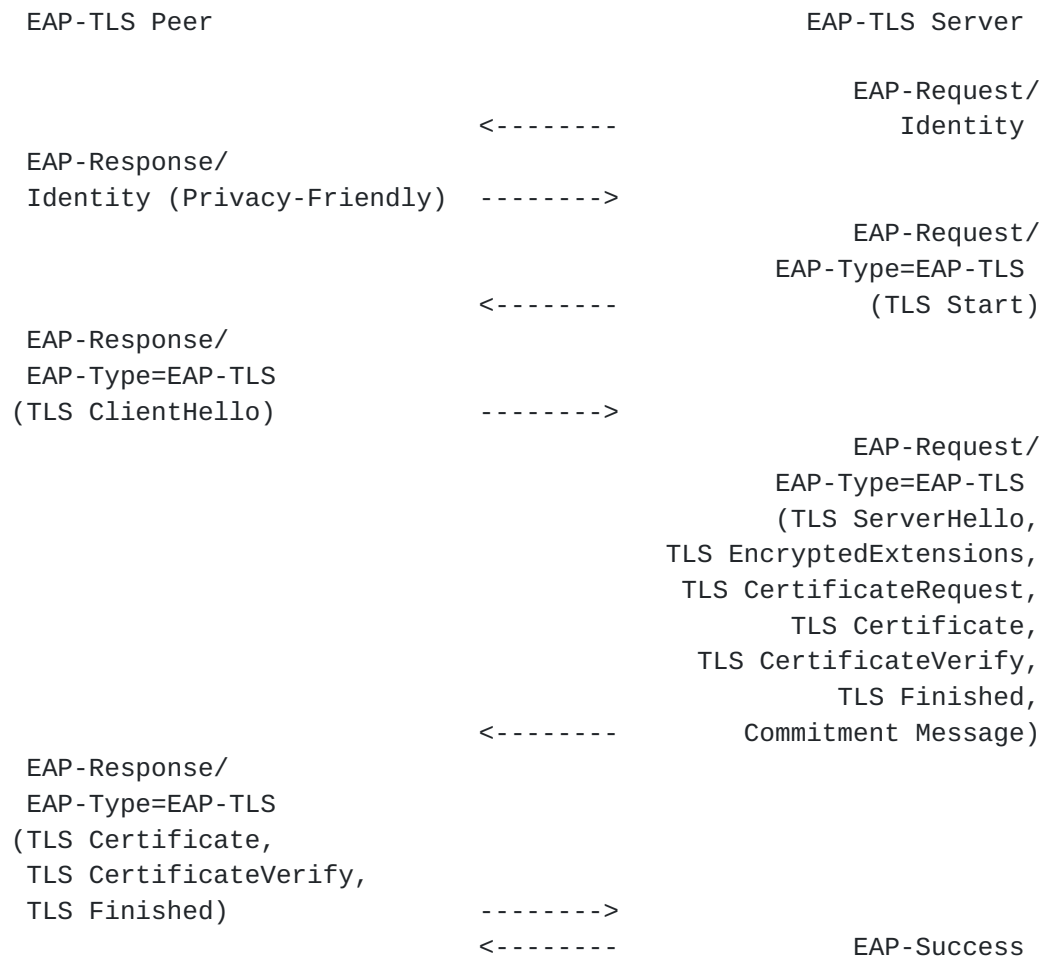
EAP-TLS Peer                                    EAP-TLS Server

                                                     EAP-Request/
                            <--------                   Identity
EAP-Response/
Identity (Privacy-Friendly)  -------->
                                                     EAP-Request/
                                                 EAP-Type=EAP-TLS
                            <--------                 (TLS Start)
EAP-Response/
EAP-Type=EAP-TLS
(TLS ClientHello)            -------->
                                                     EAP-Request/
                                                 EAP-Type=EAP-TLS
                                                (TLS ServerHello,
                                         TLS EncryptedExtensions,
                                          TLS CertificateRequest,
                                                 TLS Certificate,
                                           TLS CertificateVerify,
                                                    TLS Finished,
                            <--------          Commitment Message)
EAP-Response/
EAP-Type=EAP-TLS
(TLS Certificate,
TLS CertificateVerify,
TLS Finished)                -------->
                            <--------                 EAP-Success